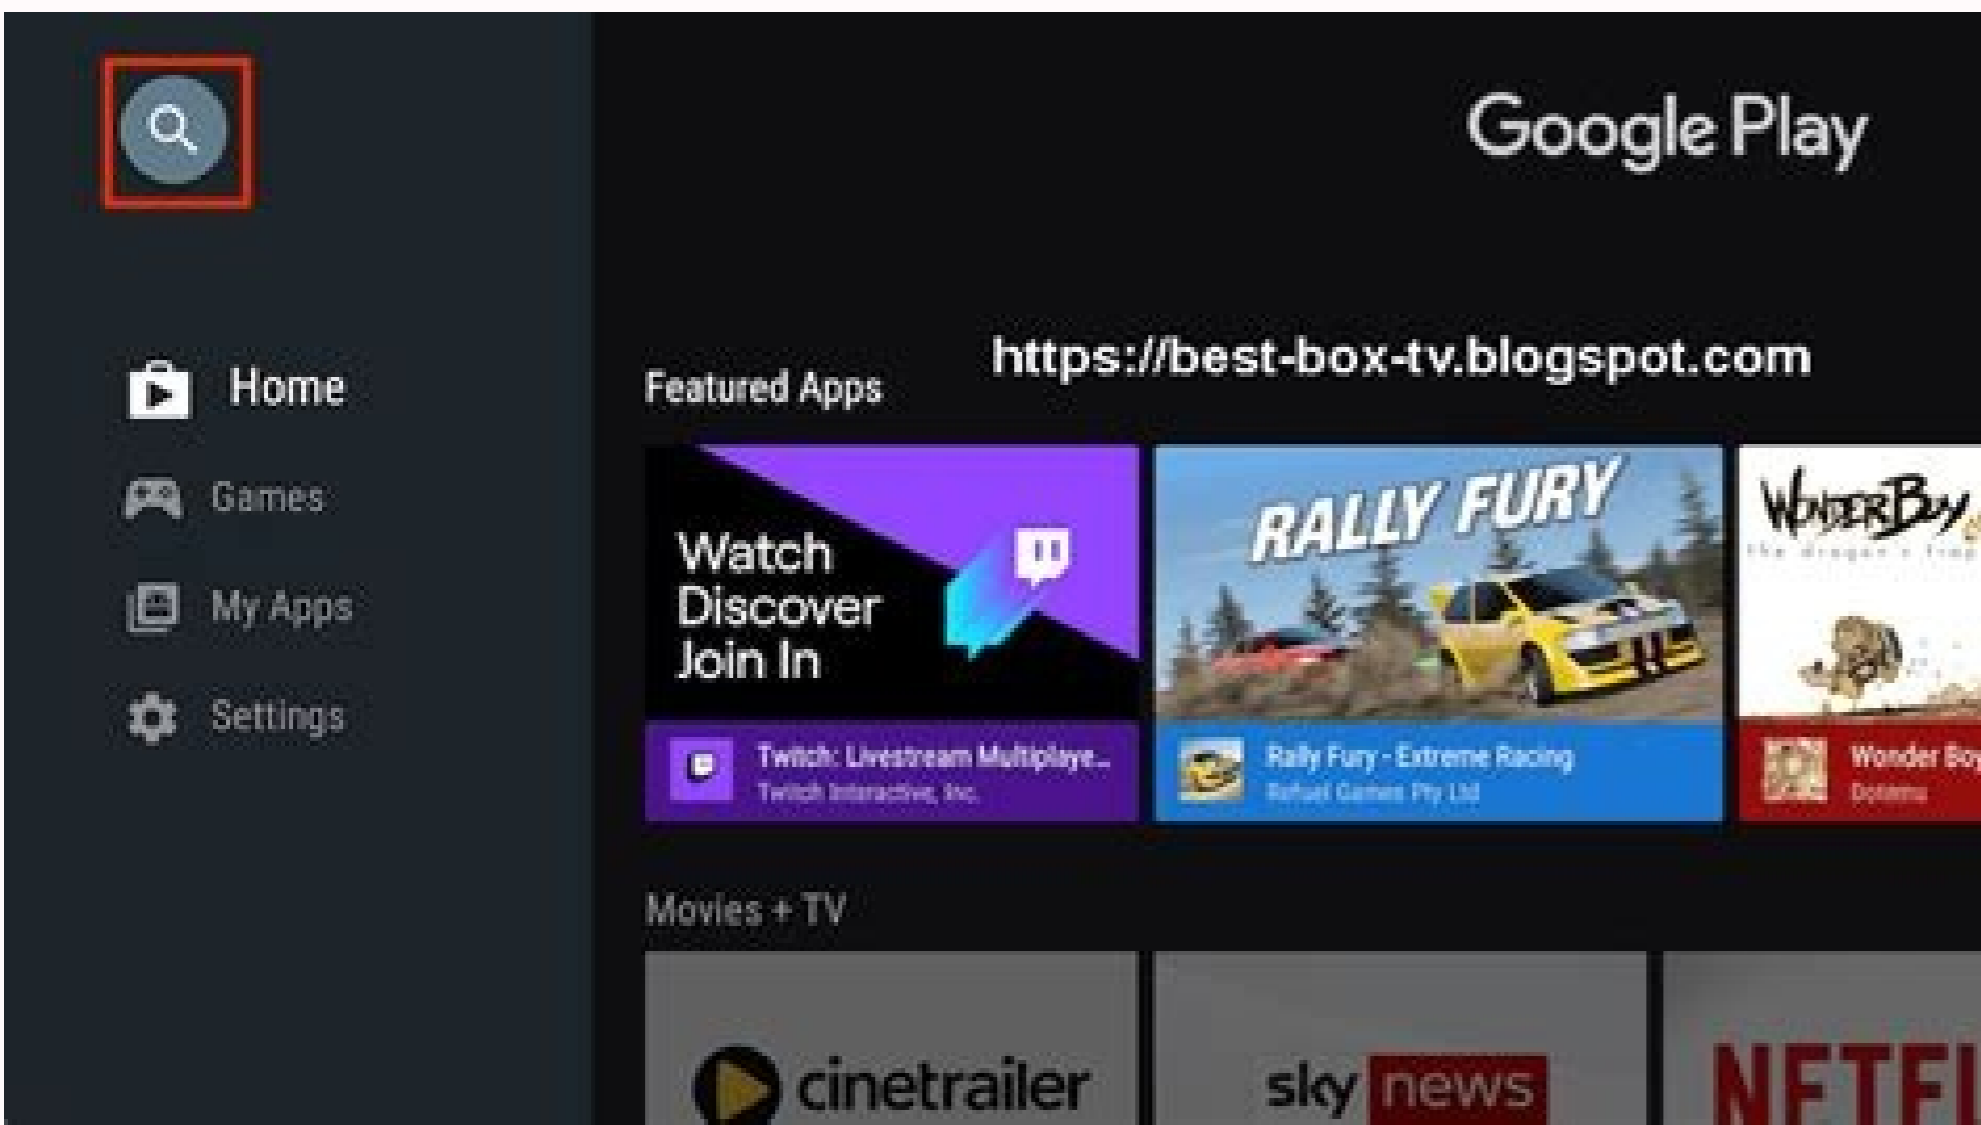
Google Play

Home
Games
My Apps
Settings

Featured Apps
https://best-box-tv.blogspot.com

Watch
Discover
Join In

Twitch: Livestream Multiplaye...
Twitch Interactive, Inc.

RALLY FURY
Rally Fury - Extreme Racing
Refuel Games Pty Ltd

WonderBoy
The dragon's trap
Wonder Boy
Dotemu

Movies + TV

cinetrailer
sky news
NETFL